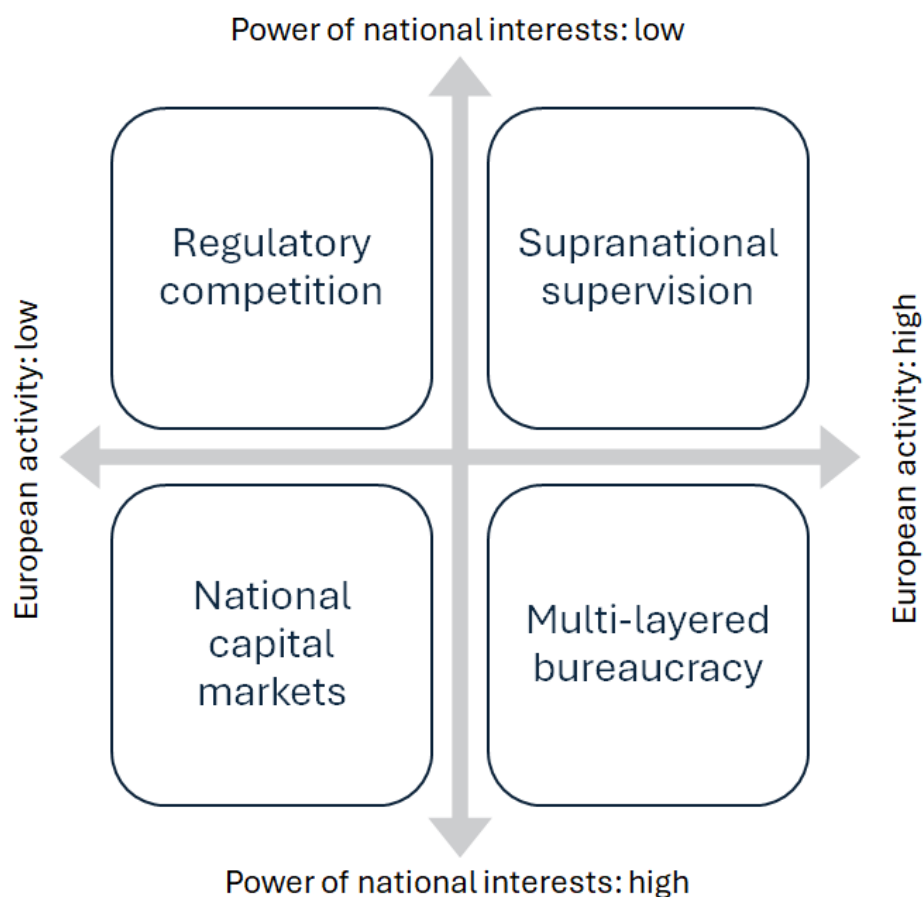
Power of national interests: low

European activity: low

Regulatory competition

Supranational supervision

European activity: high

National capital markets

Multi-layered bureaucracy

Power of national interests: high